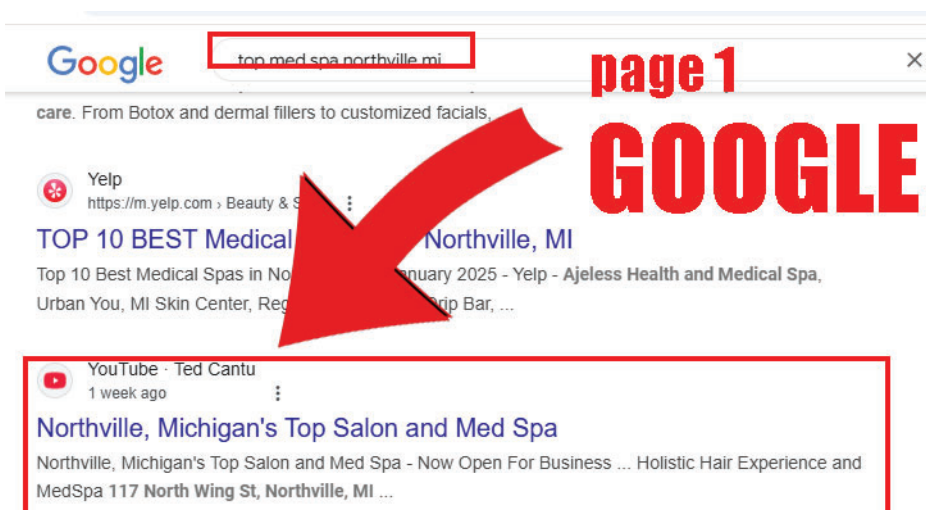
Google top med spa northville mi ×

page 1
GOOGLE

care. From Botox and dermal fillers to customized facials,

Yelp
https://m.yelp.com › Beauty & S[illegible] ⋮
TOP 10 BEST Medical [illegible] Northville, MI
Top 10 Best Medical Spas in No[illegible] January 2025 - Yelp - Ajeless Health and Medical Spa, Urban You, MI Skin Center, Reg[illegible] Drip Bar, ...

YouTube · Ted Cantu
1 week ago ⋮
Northville, Michigan's Top Salon and Med Spa
Northville, Michigan's Top Salon and Med Spa - Now Open For Business ... Holistic Hair Experience and MedSpa 117 North Wing St, Northville, MI ...